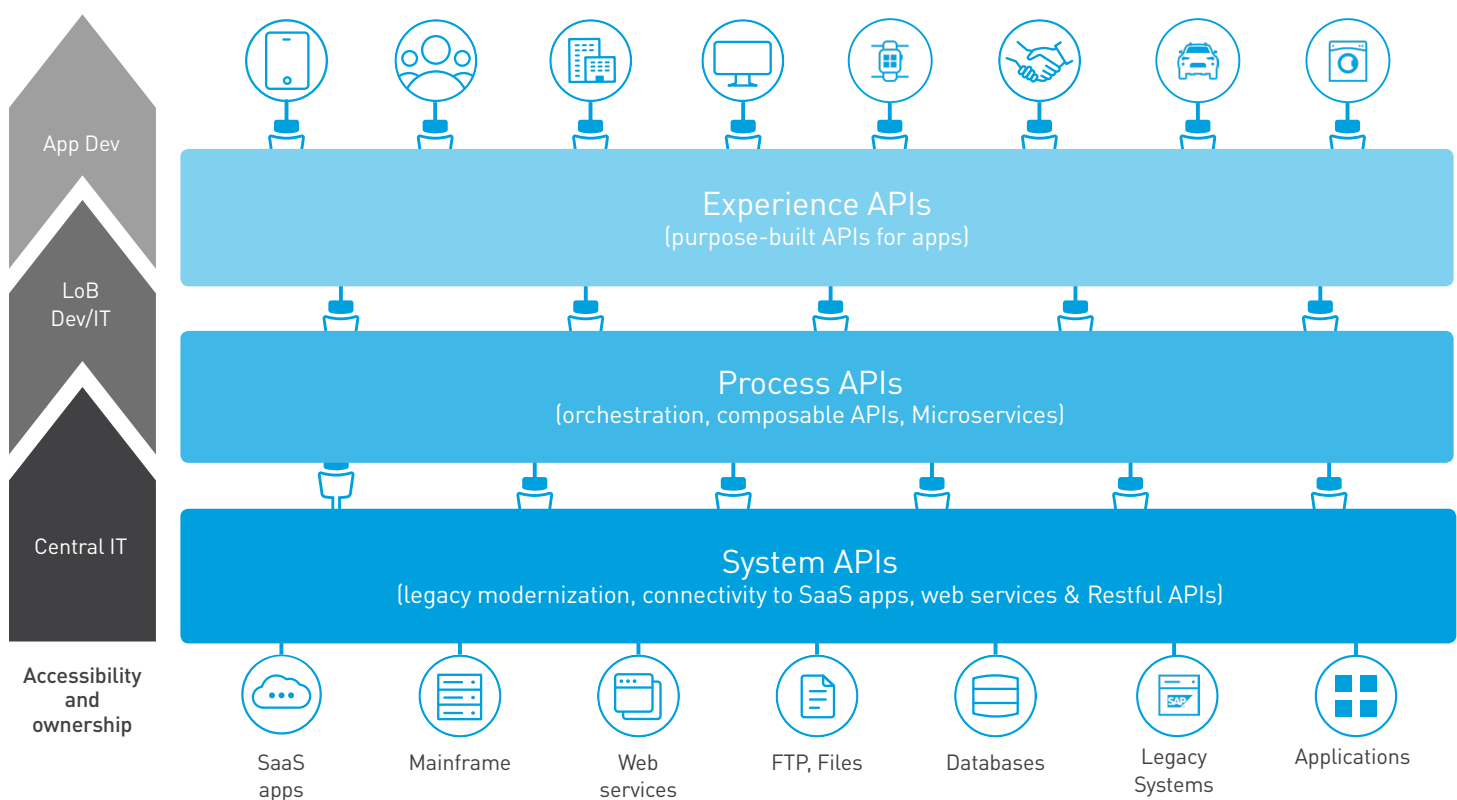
App Dev

LoB Dev/IT

Central IT

Accessibility and ownership

Experience APIs
(purpose-built APIs for apps)

Process APIs
(orchestration, composable APIs, Microservices)

System APIs
(legacy modernization, connectivity to SaaS apps, web services & Restful APIs)

SAP

SaaS apps

Mainframe

Web services

FTP, Files

Databases

Legacy Systems

Applications